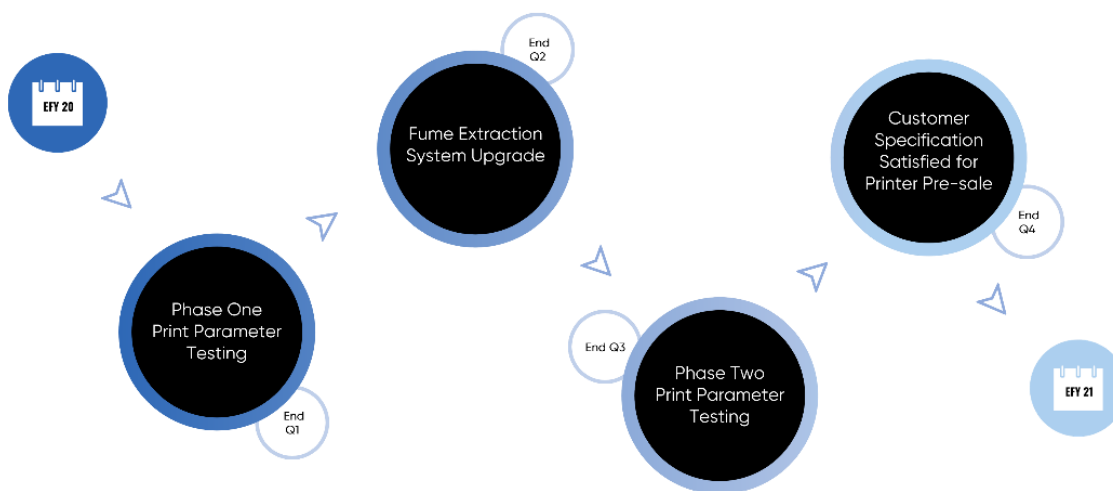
EFY 20

Phase One Print Parameter Testing

End Q1

Fume Extraction System Upgrade

End Q2

End Q3

Phase Two Print Parameter Testing

Customer Specification Satisfied for Printer Pre-sale

End Q4

EFY 21